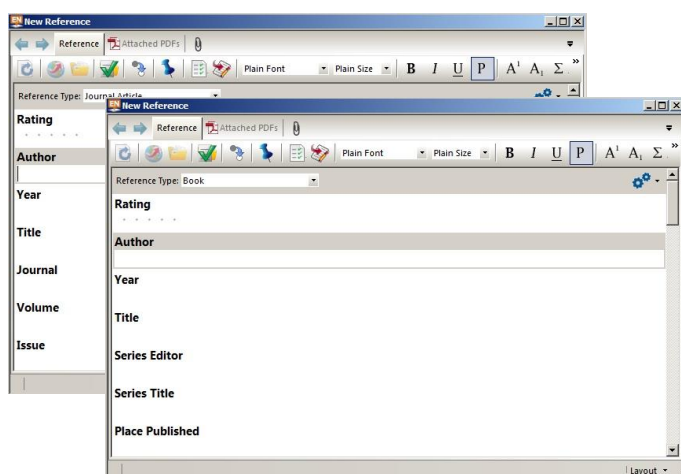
New Reference

Reference | Attached PDFs

Plain Font | Plain Size | B | I | U | P | $A^1$ | $A_1$ | Σ

Reference Type: Journal Article

Rating

Author

Year

Title

Journal

Volume

Issue

New Reference

Reference | Attached PDFs

Plain Font | Plain Size | B | I | U | P | $A^1$ | $A_1$ | Σ

Reference Type: Book

Rating

Author

Year

Title

Series Editor

Series Title

Place Published

Layout